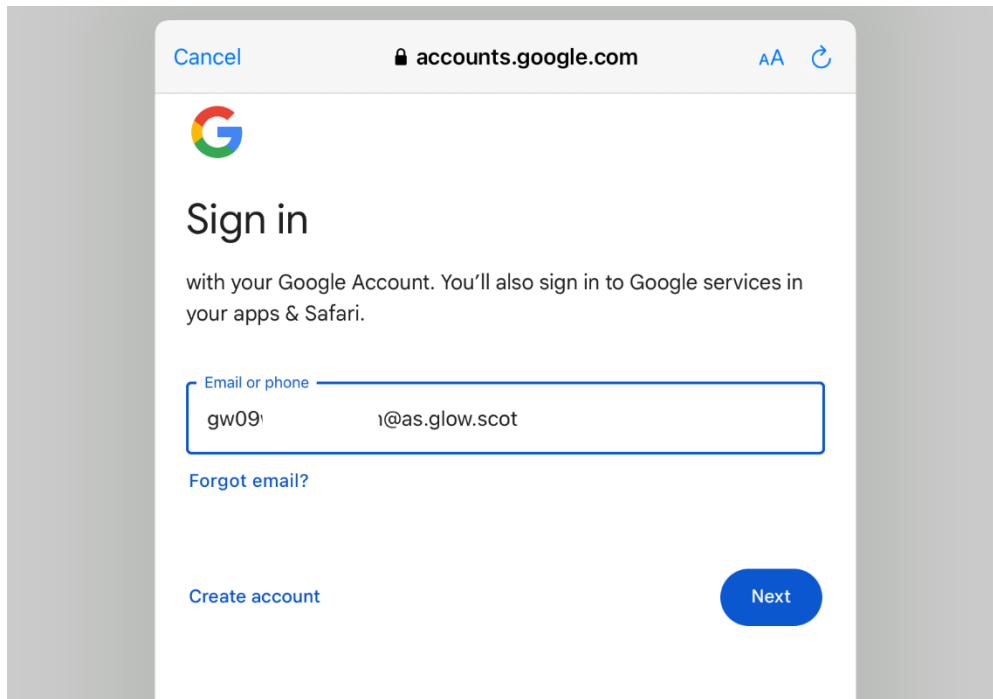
Cancel accounts.google.com AA

G

Sign in

with your Google Account. You'll also sign in to Google services in your apps & Safari.

Email or phone

gw09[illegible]@as.glow.scot

Forgot email?

Create account

Next